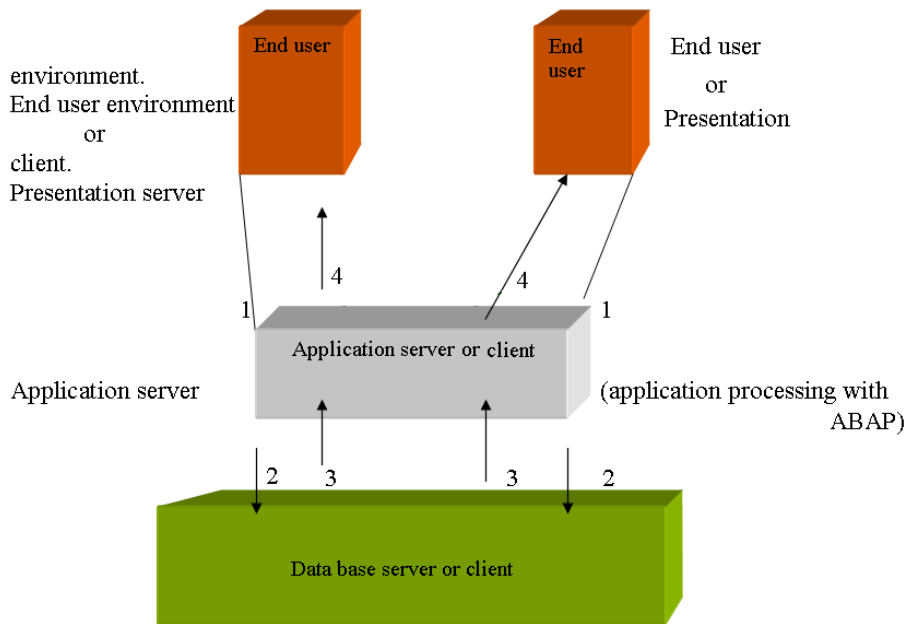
End user

End user

End user
or
Presentation

environment.
End user environment
or
client.
Presentation server

4

4

1

1

Application server or client

Application server

(application processing with ABAP)

2

3

3

2

Data base server or client